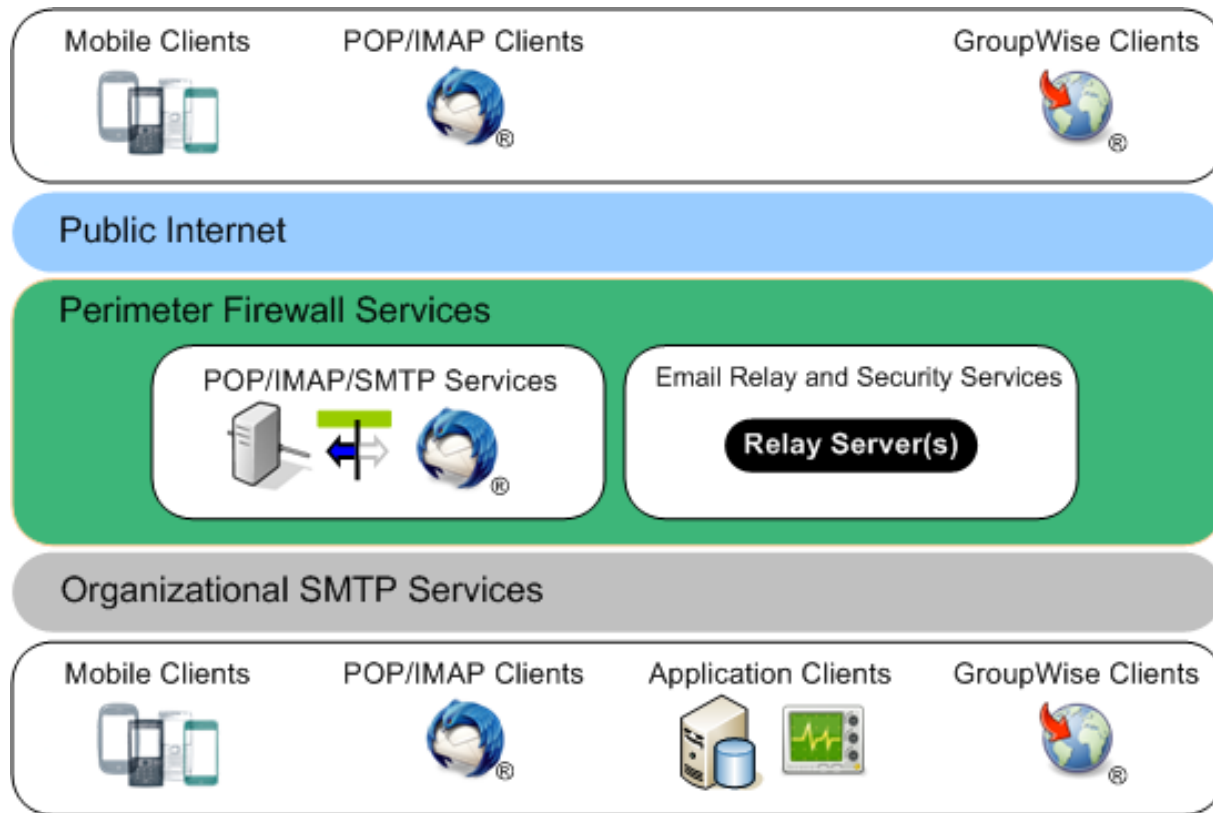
Mobile Clients POP/IMAP Clients GroupWise Clients

®

®

Public Internet

Perimeter Firewall Services

POP/IMAP/SMTP Services

®

Email Relay and Security Services

Relay Server(s)

Organizational SMTP Services

Mobile Clients POP/IMAP Clients Application Clients GroupWise Clients

®

®